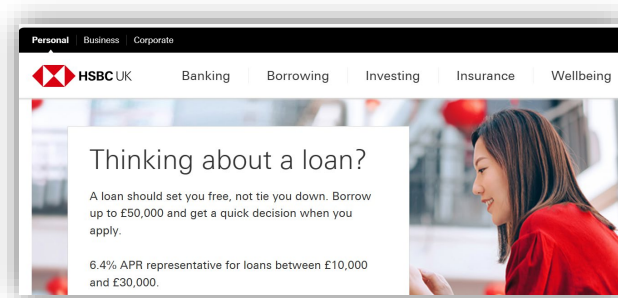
Personal | Business | Corporate

HSBC UK

Banking | Borrowing | Investing | Insurance | Wellbeing

Thinking about a loan?

A loan should set you free, not tie you down. Borrow up to £50,000 and get a quick decision when you apply.

6.4% APR representative for loans between £10,000 and £30,000.